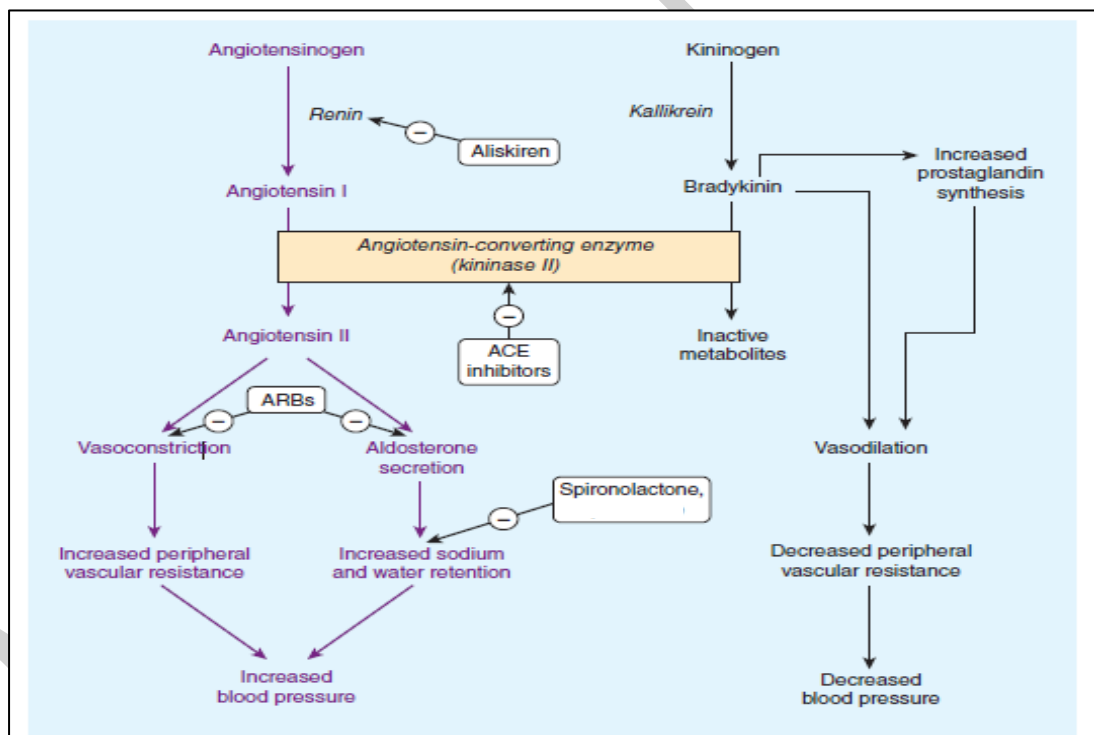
Angiotensinogen

Renin

Aliskiren

Angiotensin I

Kininogen

Kallikrein

Bradykinin

Increased prostaglandin synthesis

Angiotensin-converting enzyme (kininase II)

Angiotensin II

ACE inhibitors

Inactive metabolites

ARBs

Vasoconstriction

Aldosterone secretion

Vasodilation

Spironolactone,

Increased peripheral vascular resistance

Increased sodium and water retention

Decreased peripheral vascular resistance

Increased blood pressure

Decreased blood pressure